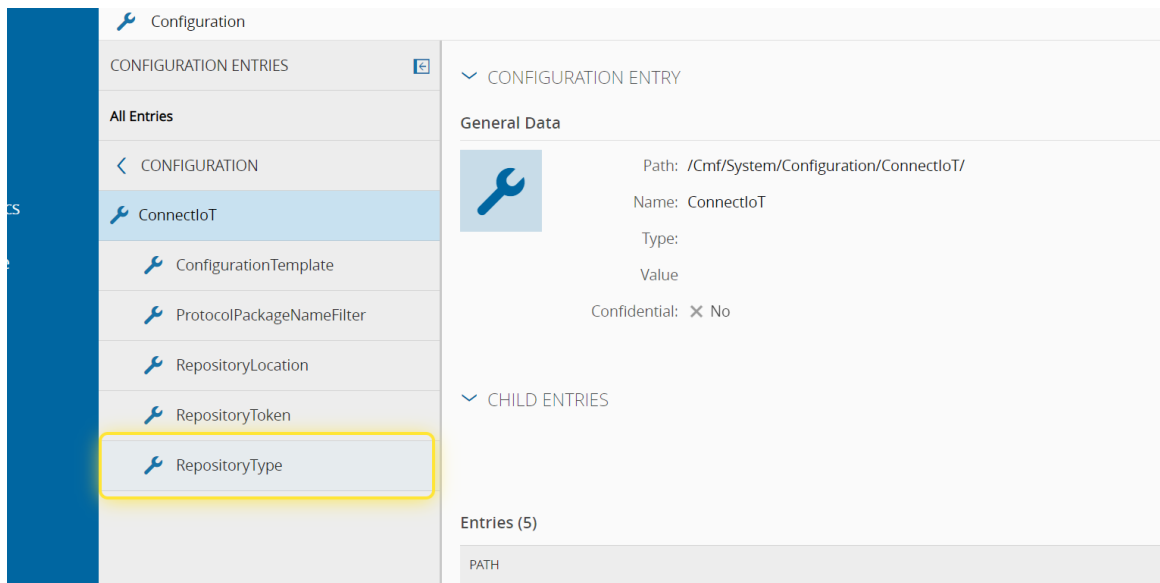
cs

e

Configuration

CONFIGURATION ENTRIES

All Entries

CONFIGURATION

ConnectIoT

ConfigurationTemplate

ProtocolPackageNameFilter

RepositoryLocation

RepositoryToken

RepositoryType

CONFIGURATION ENTRY

General Data

Path: /Cmf/System/Configuration/ConnectIoT/

Name: ConnectIoT

Type:

Value

Confidential: ✕ No

CHILD ENTRIES

Entries (5)

PATH